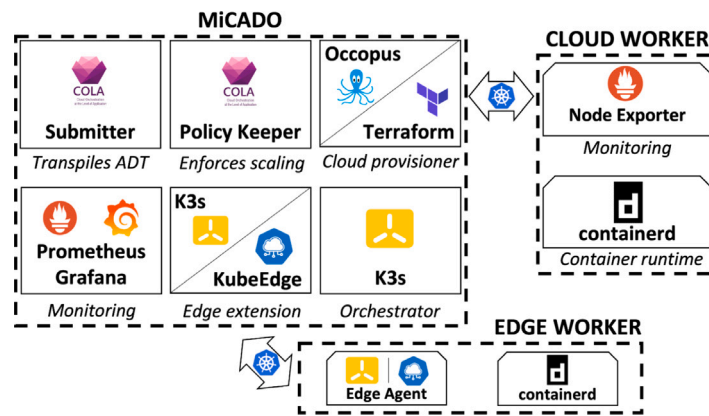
MiCADO

COLA

Submitter

Transpiles ADT

COLA

Policy Keeper

Enforces scaling

Occopus

Terraform

Cloud provisioner

Prometheus
Grafana

Monitoring

K3s

KubeEdge

Edge extension

K3s

Orchestrator

CLOUD WORKER

Node Exporter

Monitoring

containerd

Container runtime

EDGE WORKER

Edge Agent

containerd